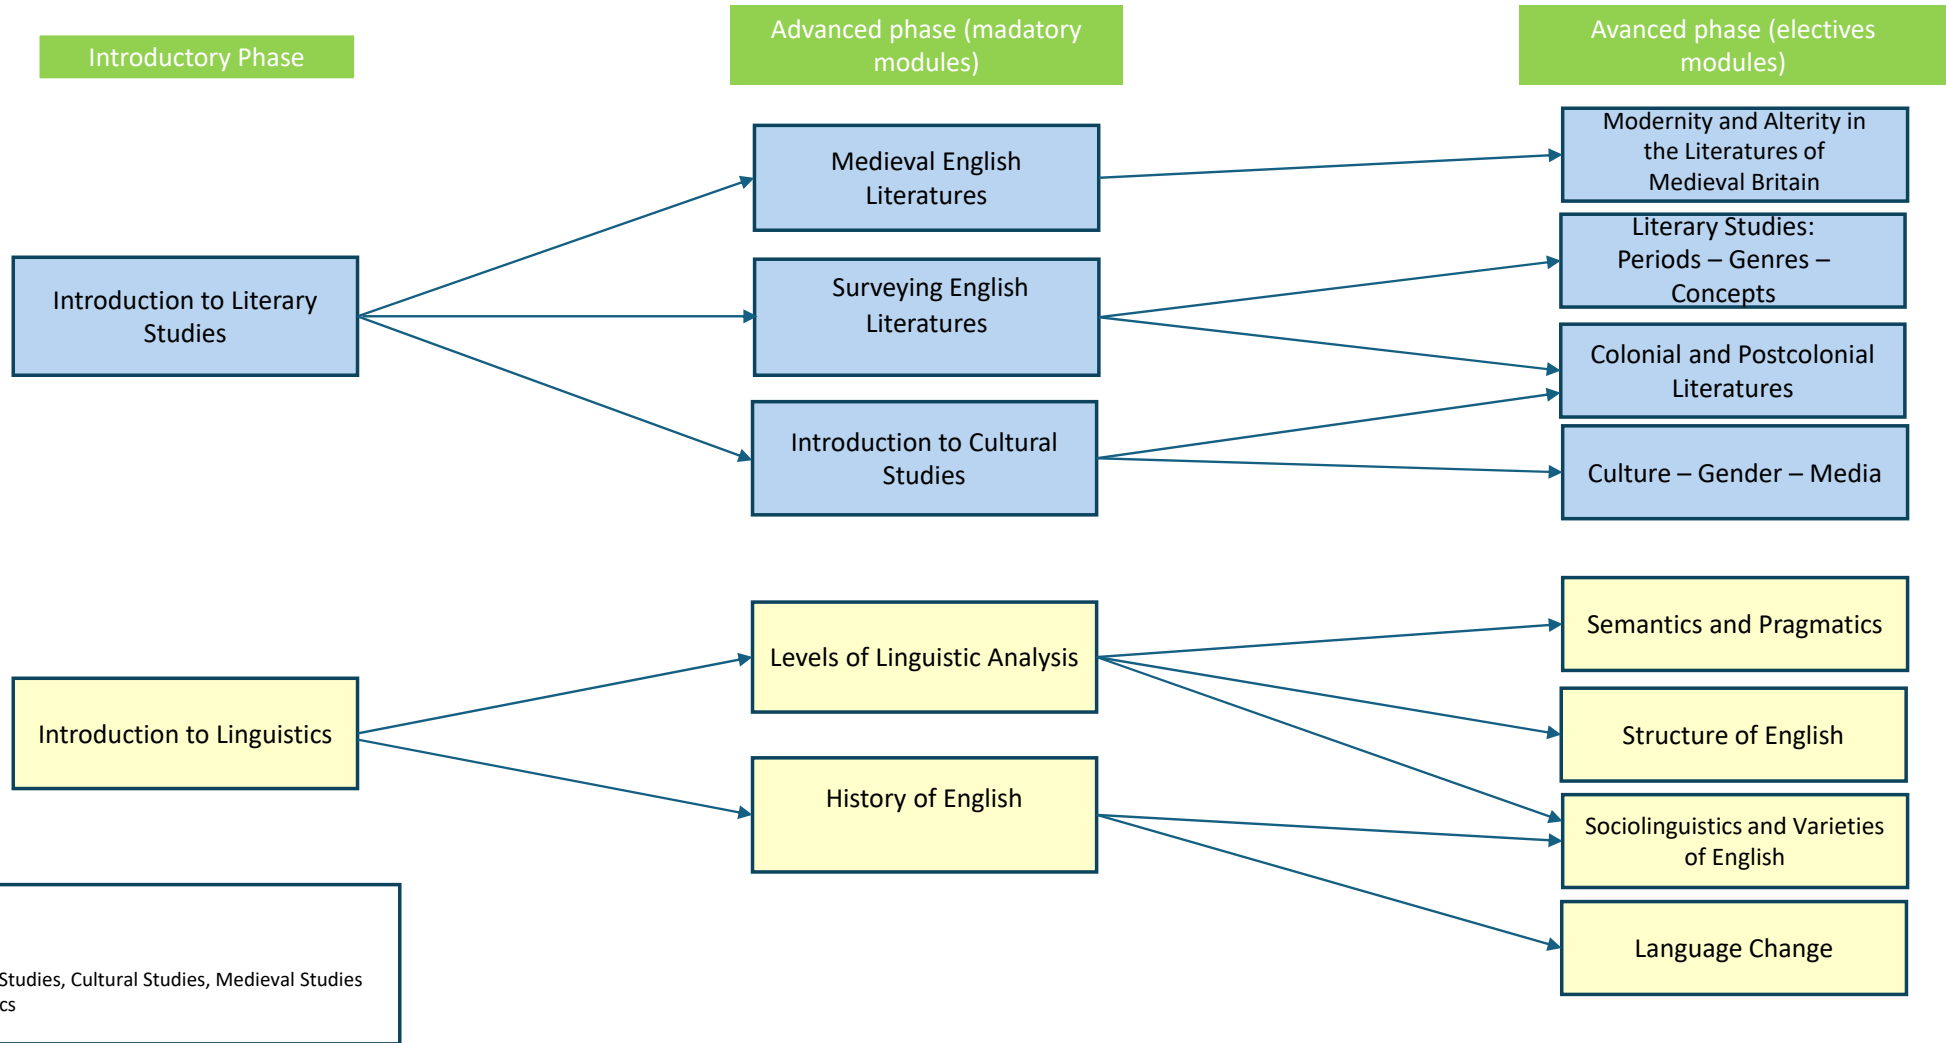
Introductory Phase

Advanced phase (madatory modules)

Avanced phase (electives modules)

Introduction to Literary Studies

Medieval English Literatures

Surveying English Literatures

Introduction to Cultural Studies

Modernity and Alterity in the Literatures of Medieval Britain

Literary Studies: Periods – Genres – Concepts

Colonial and Postcolonial Literatures

Culture – Gender – Media

Introduction to Linguistics

Levels of Linguistic Analysis

History of English

Semantics and Pragmatics

Structure of English

Sociolinguistics and Varieties of English

Language Change

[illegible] Studies, Cultural Studies, Medieval Studies
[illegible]cs